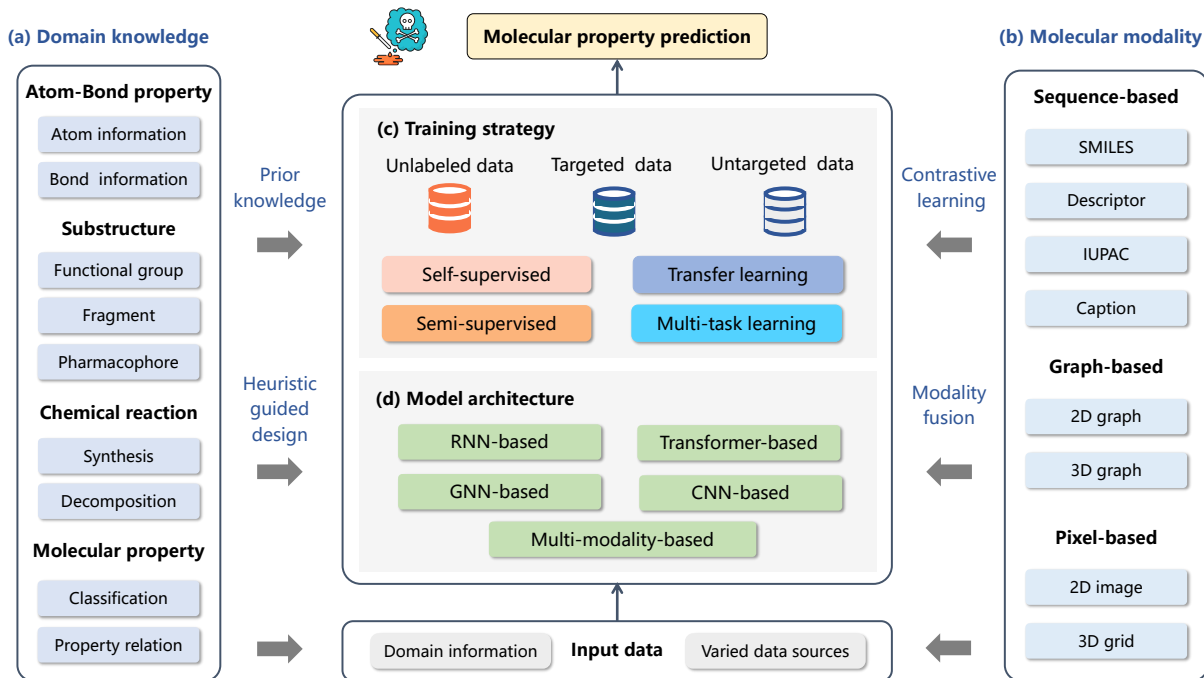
(a) Domain knowledge

Atom-Bond property

Atom information

Bond information

Substructure

Functional group

Fragment

Pharmacophore

Chemical reaction

Synthesis

Decomposition

Molecular property

Classification

Property relation

Prior knowledge

Heuristic guided design

Molecular property prediction

(c) Training strategy

Unlabeled data

Targeted data

Untargeted data

Self-supervised

Transfer learning

Semi-supervised

Multi-task learning

(d) Model architecture

RNN-based

Transformer-based

GNN-based

CNN-based

Multi-modality-based

Domain information

Input data

Varied data sources

(b) Molecular modality

Sequence-based

SMILES

Descriptor

IUPAC

Caption

Graph-based

2D graph

3D graph

Pixel-based

2D image

3D grid

Contrastive learning

Modality fusion